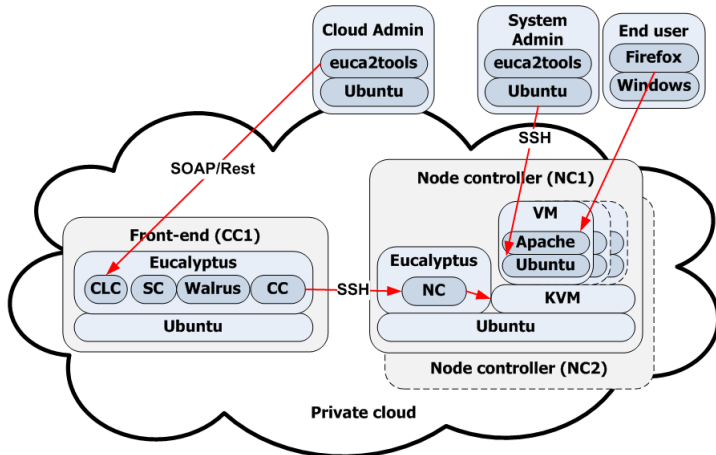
Cloud Admin
euca2tools
Ubuntu

System Admin
euca2tools
Ubuntu

End user
Firefox
Windows

SOAP/Rest

SSH

Node controller (NC1)

VM
Apache
Ubuntu

Front-end (CC1)
Eucalyptus
CLC
SC
Walrus
CC
Ubuntu

SSH

Eucalyptus
NC
KVM
Ubuntu

Node controller (NC2)

Private cloud